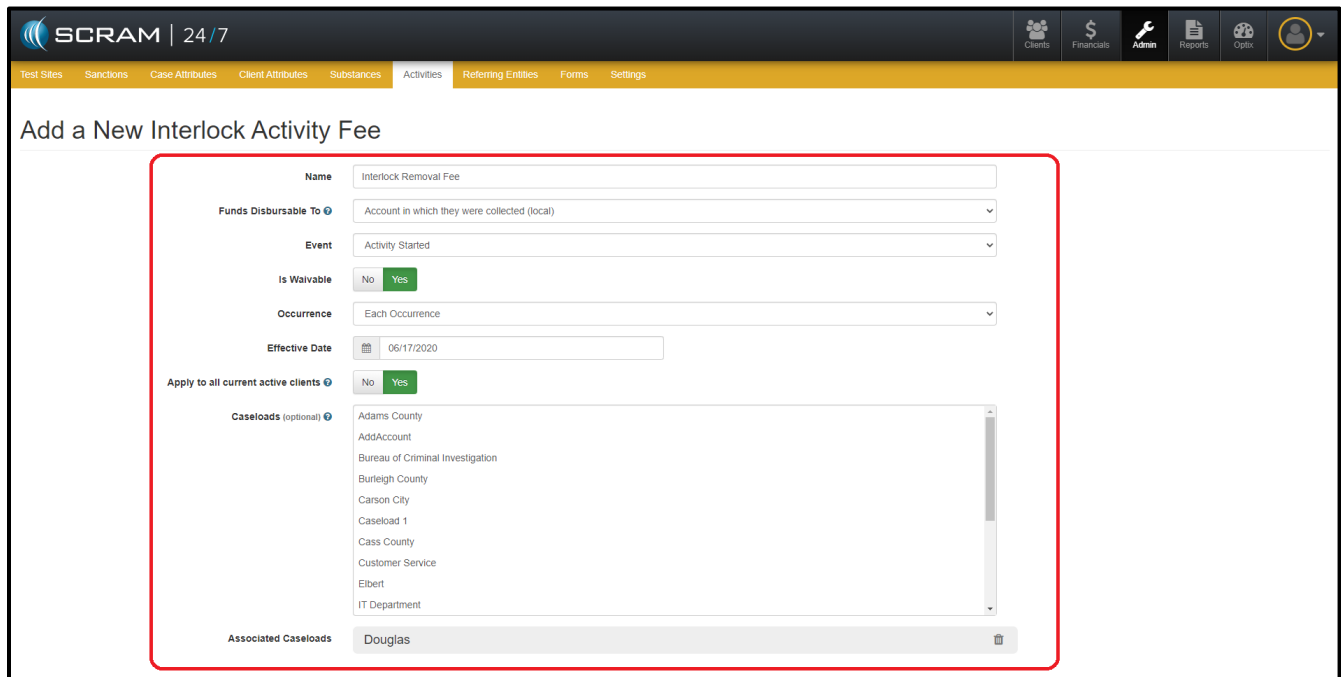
SCRAM | 24/7

Clients
Financials
Admin
Reports
Optix

Test Sites
Sanctions
Case Attributes
Client Attributes
Substances
Activities
Referring Entities
Forms
Settings

Add a New Interlock Activity Fee

Name
Interlock Removal Fee

Funds Disbursable To
Account in which they were collected (local)

Event
Activity Started

Is Waivable
No
Yes

Occurrence
Each Occurrence

Effective Date
06/17/2020

Apply to all current active clients
No
Yes

Caseloads (optional)
Adams County
AddAccount
Bureau of Criminal Investigation
Burleigh County
Carson City
Caseload 1
Cass County
Customer Service
Elbert
IT Department

Associated Caseloads
Douglas